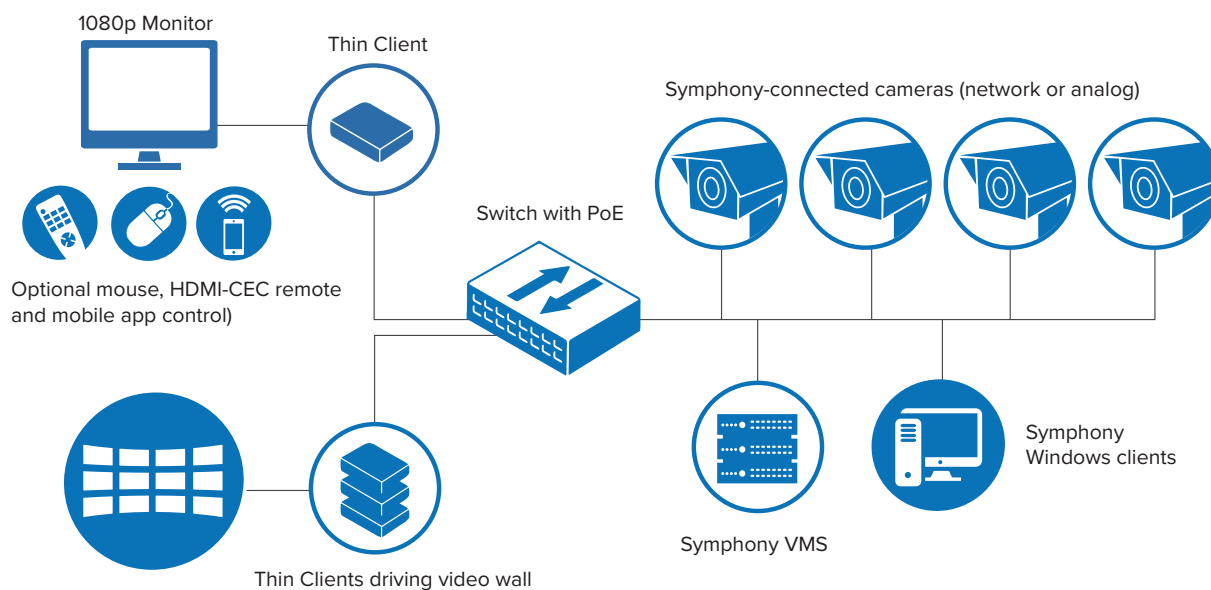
1080p Monitor

Thin Client

Symphony-connected cameras (network or analog)

Switch with PoE

Optional mouse, HDMI-CEC remote and mobile app control)

Symphony Windows clients

Symphony VMS

Thin Clients driving video wall